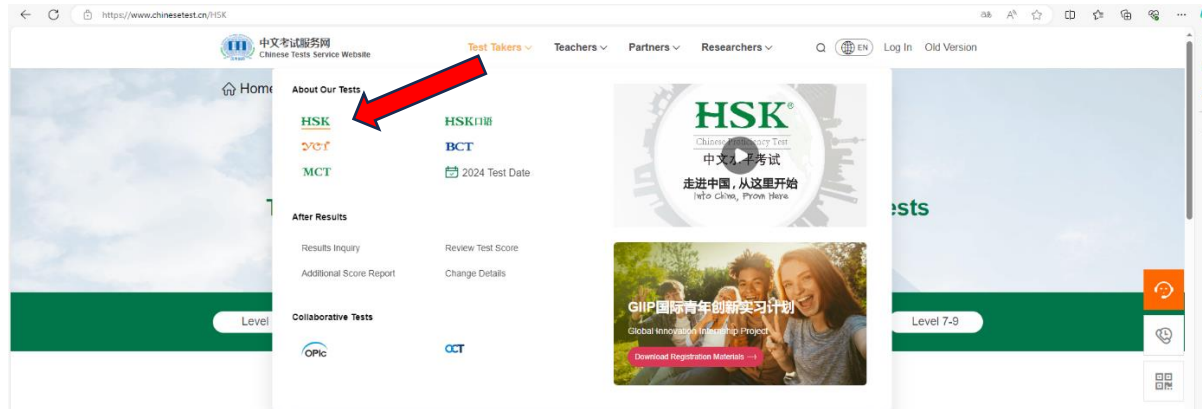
https://www.chinesetest.cn/HSK

中文考试服务网
Chinese Tests Service Website

Test Takers Teachers Partners Researchers EN Log In Old Version

Home

About Our Tests

HSK
HSK口语
YCT
BCT
MCT
2024 Test Date

After Results

Results Inquiry
Review Test Score
Additional Score Report
Change Details

Collaborative Tests

OPIc
OCT

HSK®
Chinese Proficiency Test
中文水平考试
走进中国，从这里开始
Into China, From Here

GIIP国际青年创新实习计划
Global Innovation Internship Project
Download Registration Materials →

T
ests

Level
Level 7-9